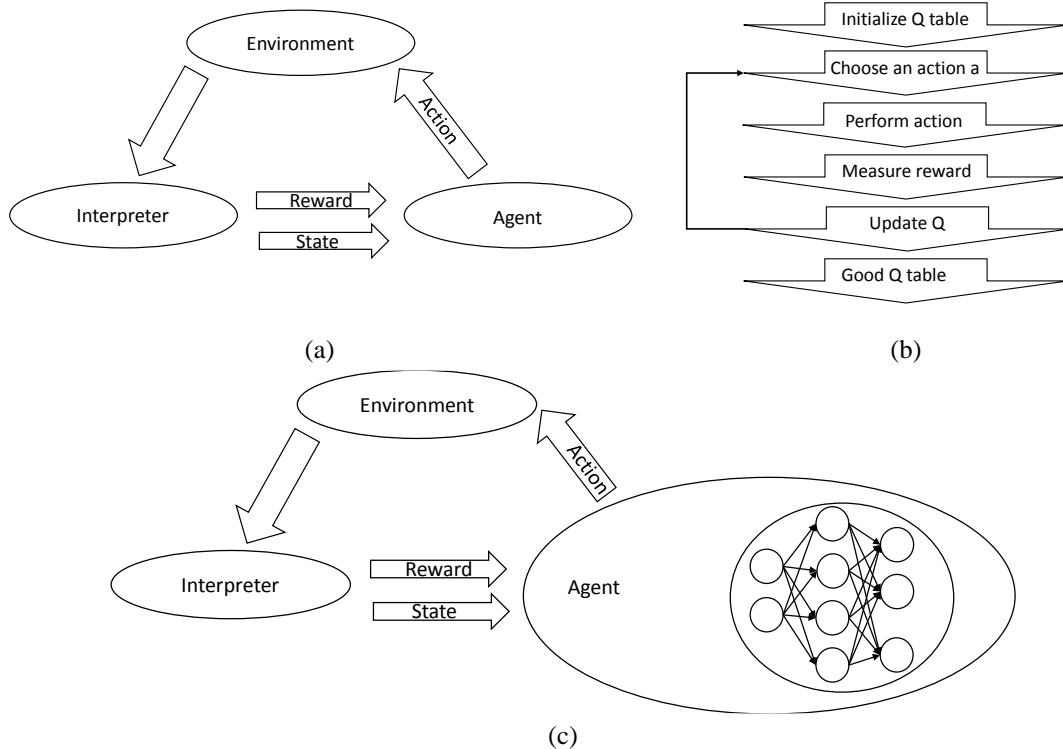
Environment

Action

Interpreter

Reward

State

Agent

Initialize Q table

Choose an action a

Perform action

Measure reward

Update Q

Good Q table

(a)

(b)

Environment

Action

Interpreter

Reward

State

Agent

(c)